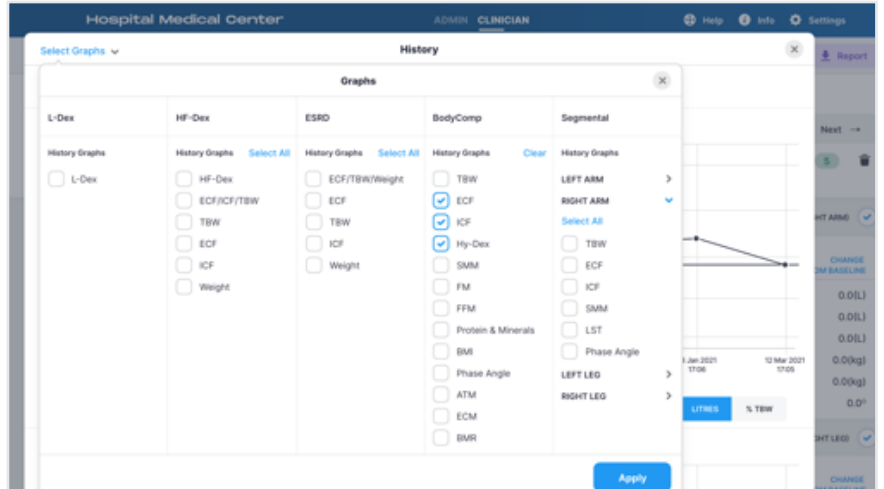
Hospital Medical Center

ADMIN CLINICIAN

Help Info Settings

Select Graphs

History

Report

Graphs

| L-Dex | HF-Dex | ESRD | BodyComp | Segmental |
|---|---|---|---|---|
| History Graphs | History Graphs Select All | History Graphs Select All | History Graphs Clear | History Graphs |
| L-Dex | HF-Dex | ECF/TBW/Weight | TBW | LEFT ARM |
| | ECF/ICF/TBW | ECF | ECF | RIGHT ARM |
| | TBW | TBW | ICF | Select All |
| | ECF | ICF | Hy-Dex | TBW |
| | ICF | Weight | SMM | ECF |
| | Weight | | FM | ICF |
| | | | FFM | SMM |
| | | | Protein & Minerals | LST |
| | | | BMI | Phase Angle |
| | | | Phase Angle | LEFT LEG |
| | | | ATM | RIGHT LEG |
| | | | ECM | |
| | | | BMR | |

Apply

Next

S

HT ARM)

CHANGE
M BASELINE

0.0(L)

0.0(L)

0.0(L)

0.0(kg)

0.0(kg)

0.0°

Jan 2021 17:06

12 Mar 2021 17:05

LITRES

% TBW

HT LEG)

CHANGE